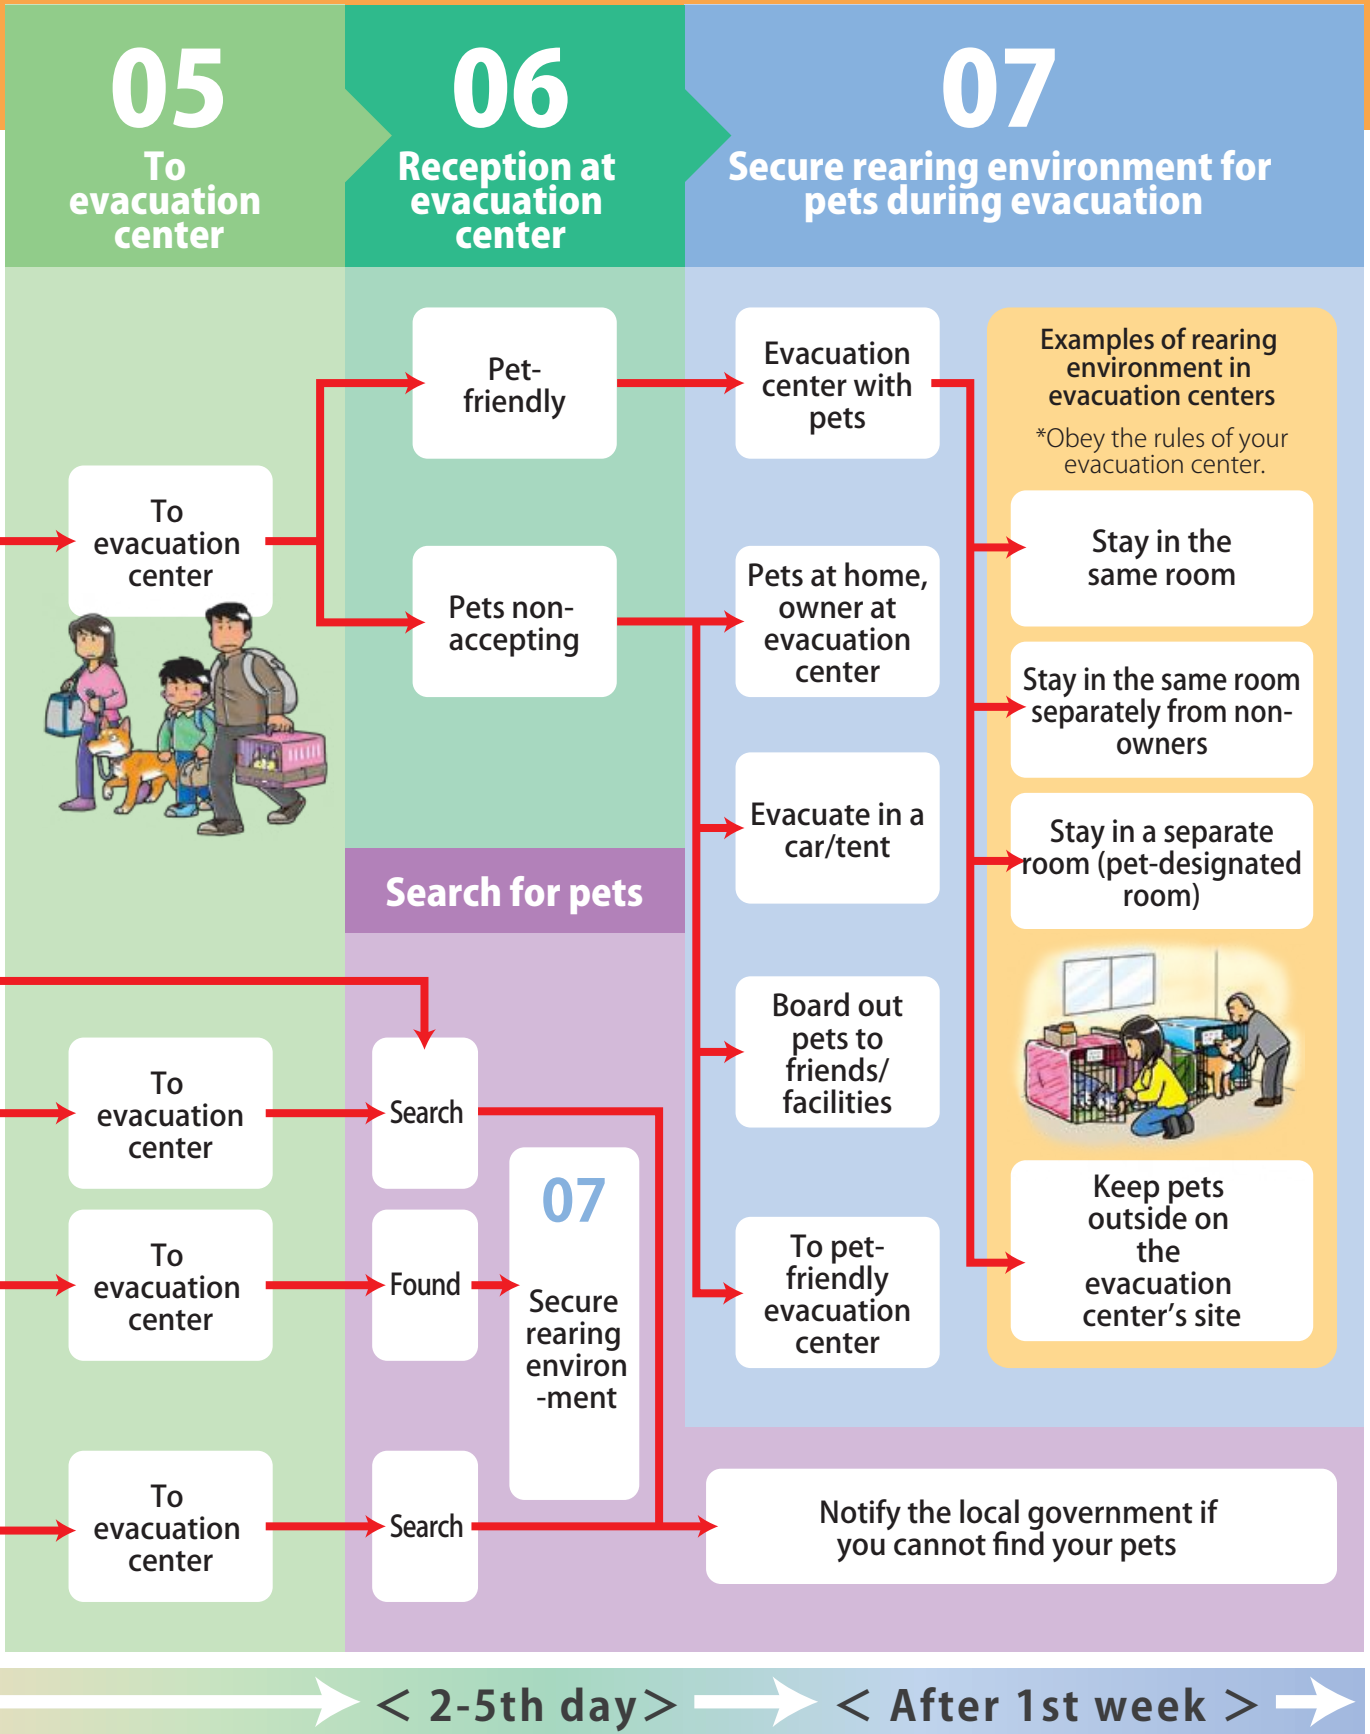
05
To evacuation center

06
Reception at evacuation center

07
Secure rearing environment for pets during evacuation

To evacuation center

Pet-friendly

Pets non-accepting

Evacuation center with pets

Pets at home, owner at evacuation center

Evacuate in a car/tent

Board out pets to friends/ facilities

To pet-friendly evacuation center

Examples of rearing environment in evacuation centers
*Obey the rules of your evacuation center.

Stay in the same room

Stay in the same room separately from non-owners

Stay in a separate room (pet-designated room)

Keep pets outside on the evacuation center's site

Search for pets

To evacuation center

Search

To evacuation center

Found

07
Secure rearing environ -ment

To evacuation center

Search

Notify the local government if you cannot find your pets

< 2-5th day >

< After 1st week >